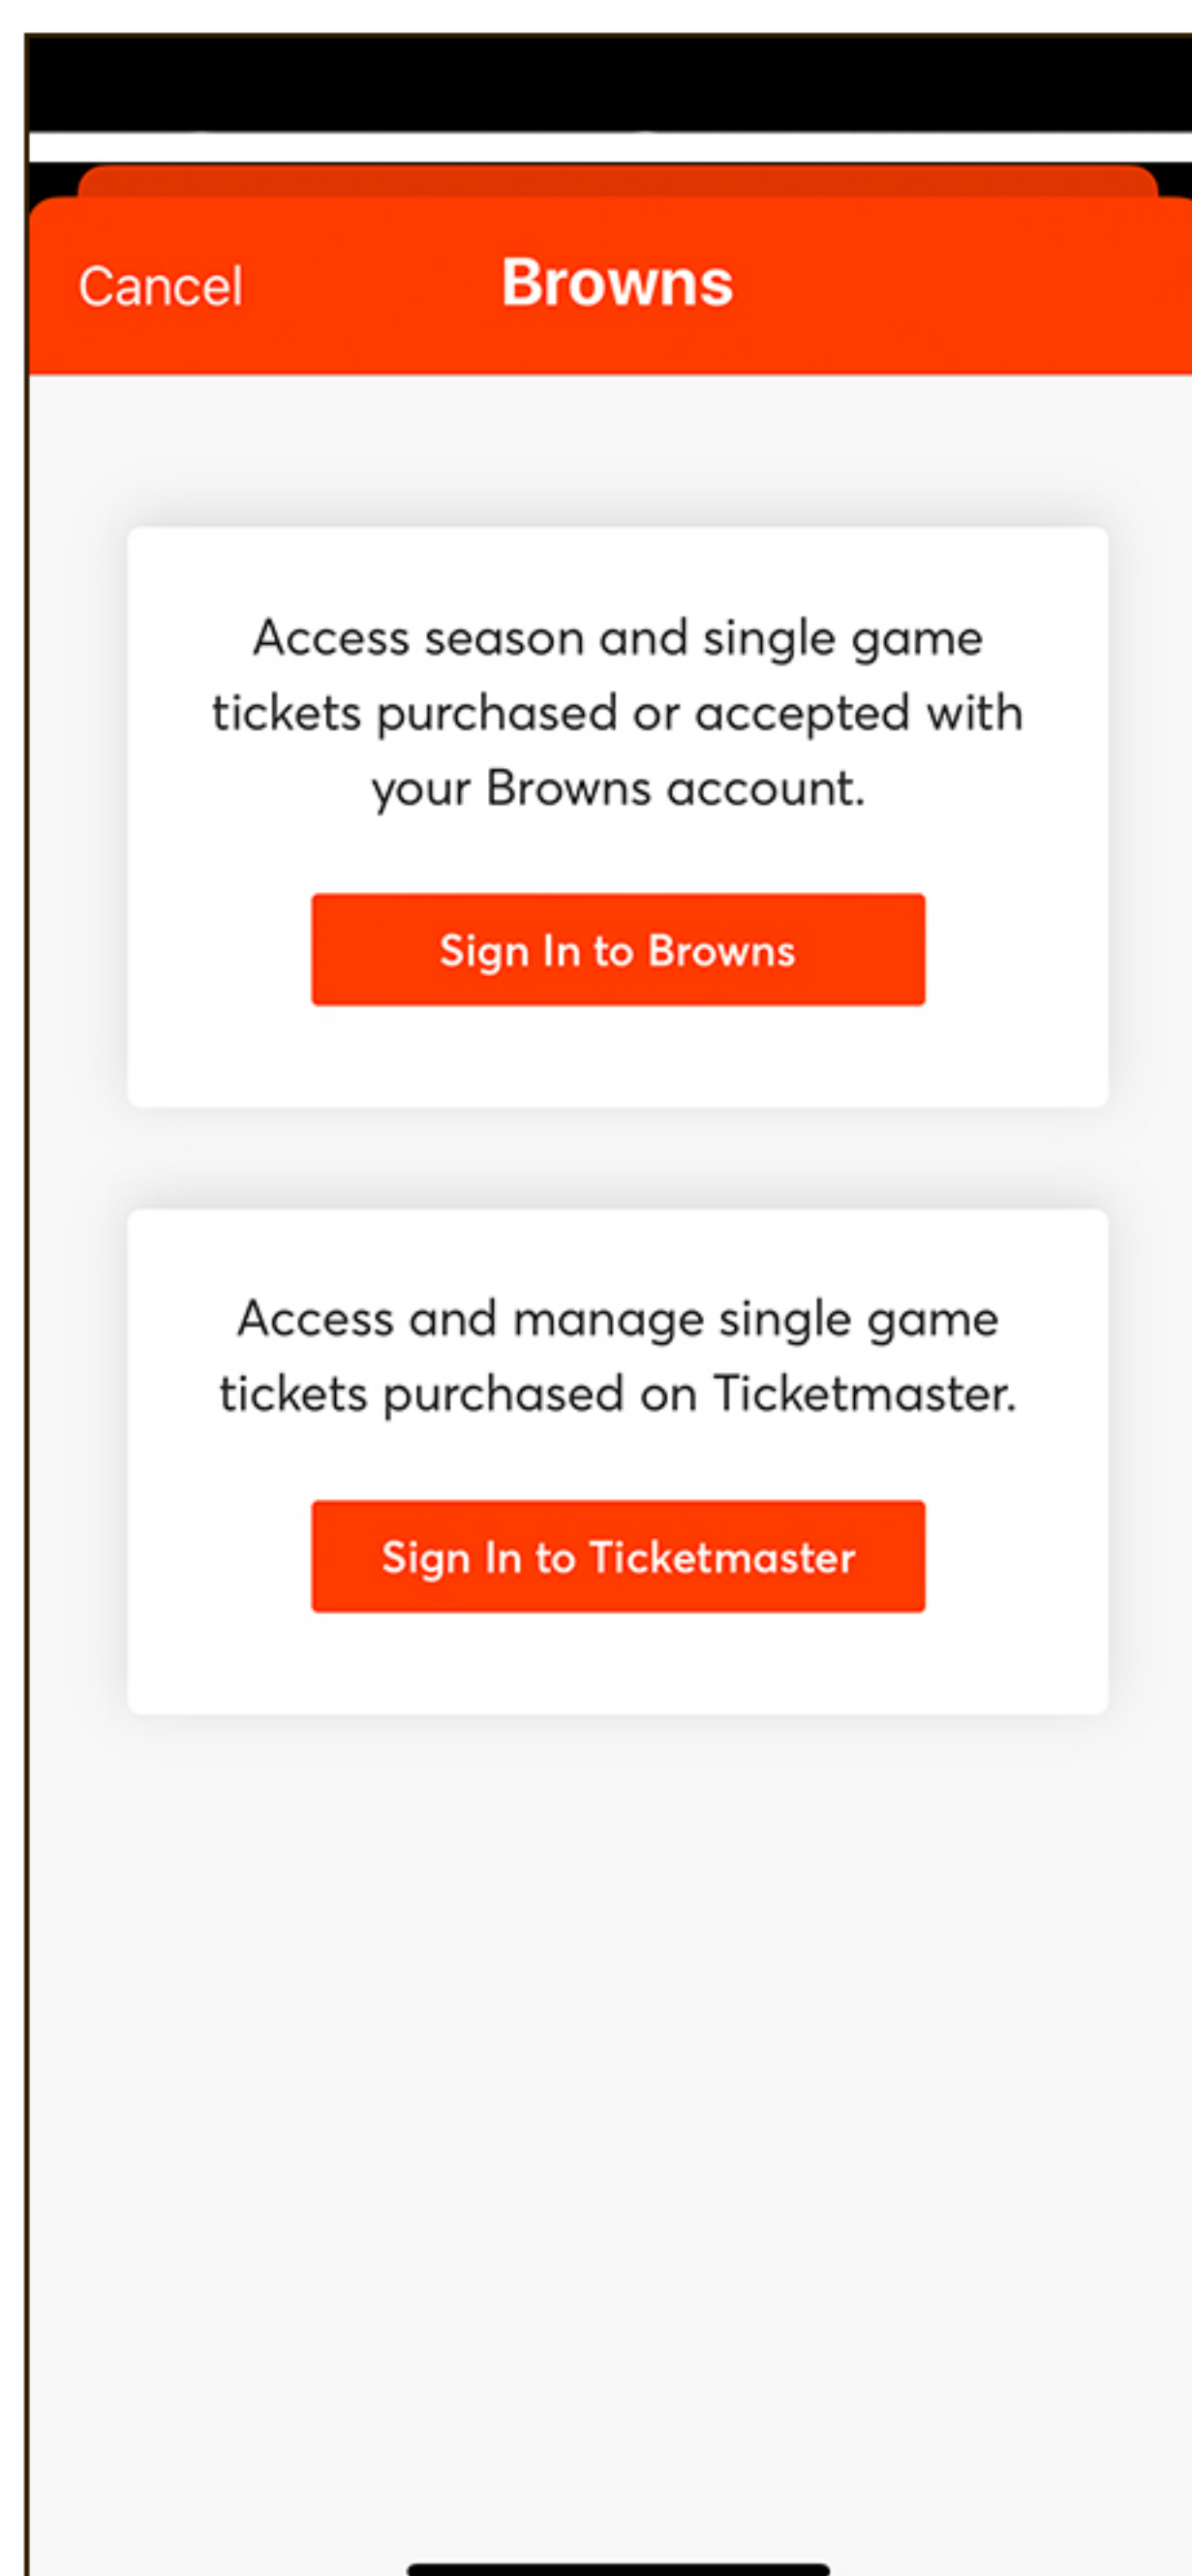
Cancel
Browns

Access season and single game tickets purchased or accepted with your Browns account.

Sign In to Browns

Access and manage single game tickets purchased on Ticketmaster.

Sign In to Ticketmaster